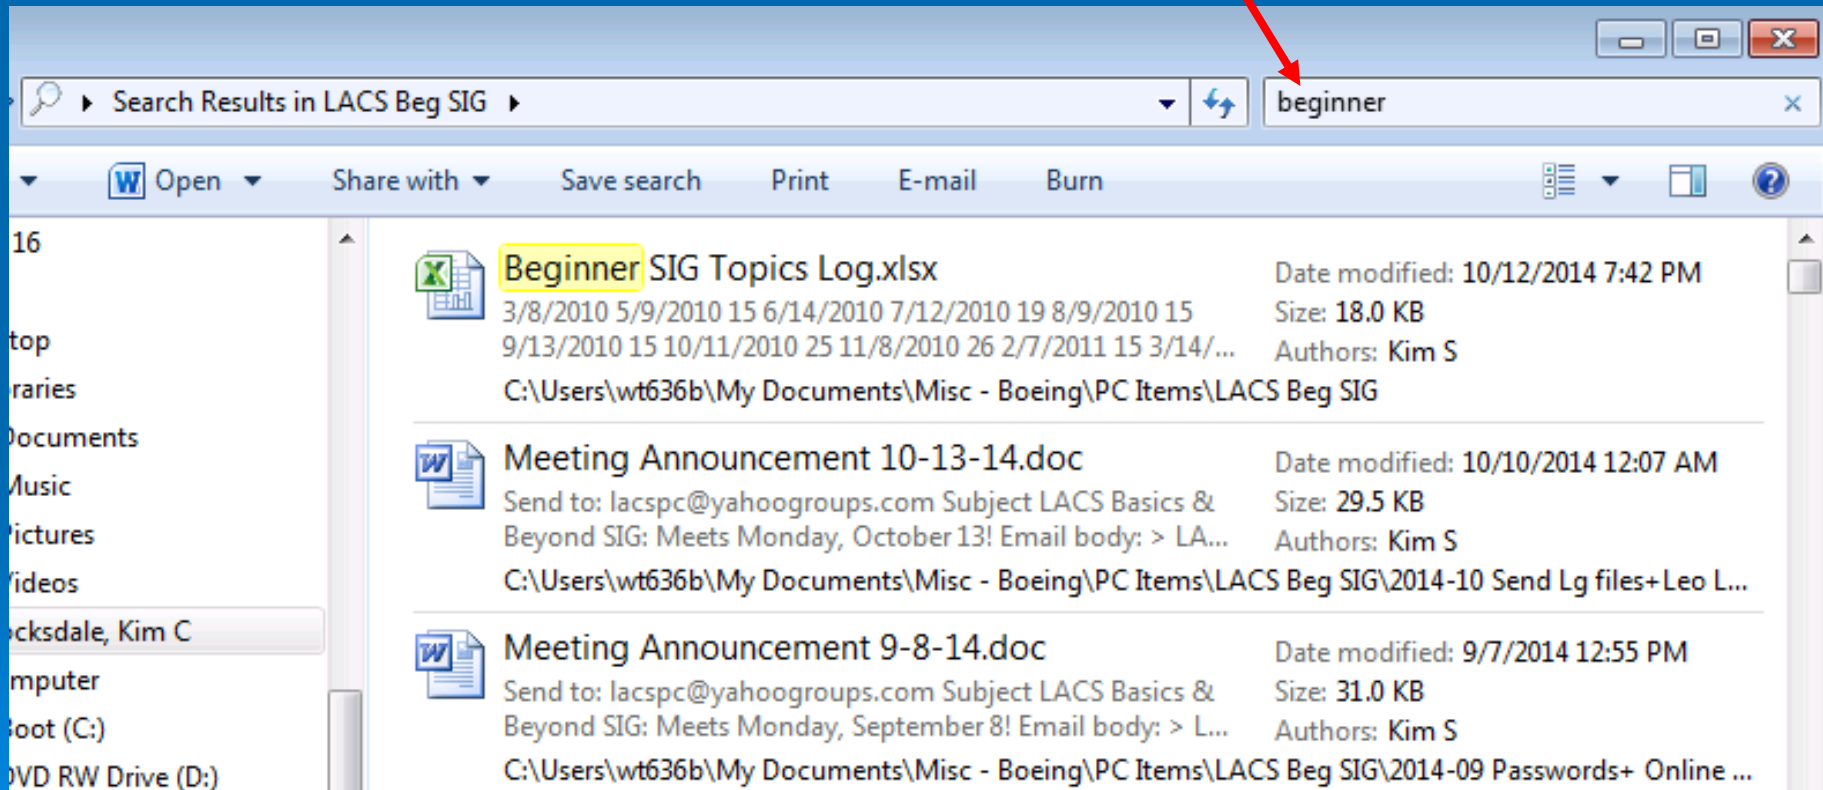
Search Results in LACS Beg SIG

beginner

Open Share with Save search Print E-mail Burn

16

top
raries
ocuments
usic
ictures
ideos
cksdale, Kim C
mputer
oot (C:)
VD RW Drive (D:)

Beginner SIG Topics Log.xlsx
3/8/2010 5/9/2010 15 6/14/2010 7/12/2010 19 8/9/2010 15 9/13/2010 15 10/11/2010 25 11/8/2010 26 2/7/2011 15 3/14/...
Date modified: 10/12/2014 7:42 PM
Size: 18.0 KB
Authors: Kim S
C:\Users\wt636b\My Documents\Misc - Boeing\PC Items\LACS Beg SIG

Meeting Announcement 10-13-14.doc
Send to: lacspc@yahoogroups.com Subject LACS Basics & Beyond SIG: Meets Monday, October 13! Email body: > LA...
Date modified: 10/10/2014 12:07 AM
Size: 29.5 KB
Authors: Kim S
C:\Users\wt636b\My Documents\Misc - Boeing\PC Items\LACS Beg SIG\2014-10 Send Lg files+Leo L...

Meeting Announcement 9-8-14.doc
Send to: lacspc@yahoogroups.com Subject LACS Basics & Beyond SIG: Meets Monday, September 8! Email body: > L...
Date modified: 9/7/2014 12:55 PM
Size: 31.0 KB
Authors: Kim S
C:\Users\wt636b\My Documents\Misc - Boeing\PC Items\LACS Beg SIG\2014-09 Passwords+ Online ...